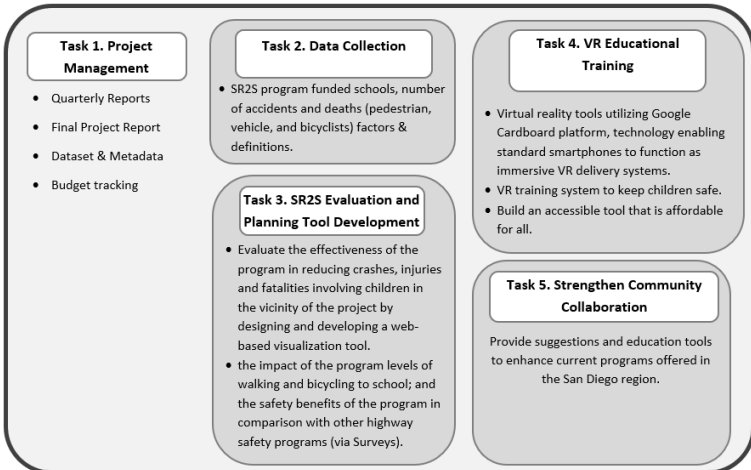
Task 1. Project Management

- Quarterly Reports
- Final Project Report
- Dataset & Metadata
- Budget tracking

Task 2. Data Collection

- SR2S program funded schools, number of accidents and deaths (pedestrian, vehicle, and bicyclists) factors & definitions.

Task 3. SR2S Evaluation and Planning Tool Development

- Evaluate the effectiveness of the program in reducing crashes, injuries and fatalities involving children in the vicinity of the project by designing and developing a web-based visualization tool.
- the impact of the program levels of walking and bicycling to school; and the safety benefits of the program in comparison with other highway safety programs (via Surveys).

Task 4. VR Educational Training

- Virtual reality tools utilizing Google Cardboard platform, technology enabling standard smartphones to function as immersive VR delivery systems.
- VR training system to keep children safe.
- Build an accessible tool that is affordable for all.

Task 5. Strengthen Community Collaboration

Provide suggestions and education tools to enhance current programs offered in the San Diego region.